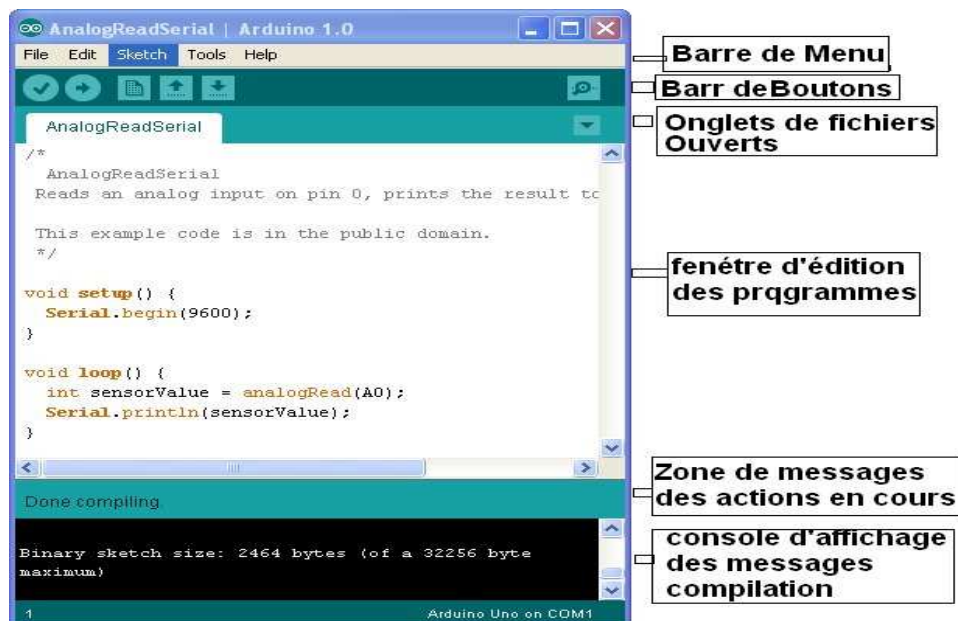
AnalogReadSerial | Arduino 1.0

File Edit Sketch Tools Help

Barre de Menu

Barr deBoutons

AnalogReadSerial

Onglets de fichiers Ouverts

/*
AnalogReadSerial
Reads an analog input on pin 0, prints the result to

This example code is in the public domain.
*/

void setup() {
Serial.begin(9600);
}

void loop() {
int sensorValue = analogRead(A0);
Serial.println(sensorValue);
}

fenétre d'édition des prqgrammes

Done compiling.

Zone de messages des actions en cours

Binary sketch size: 2464 bytes (of a 32256 byte maximum)

console d'affichage des messages compilation

1

Arduino Uno on COM1